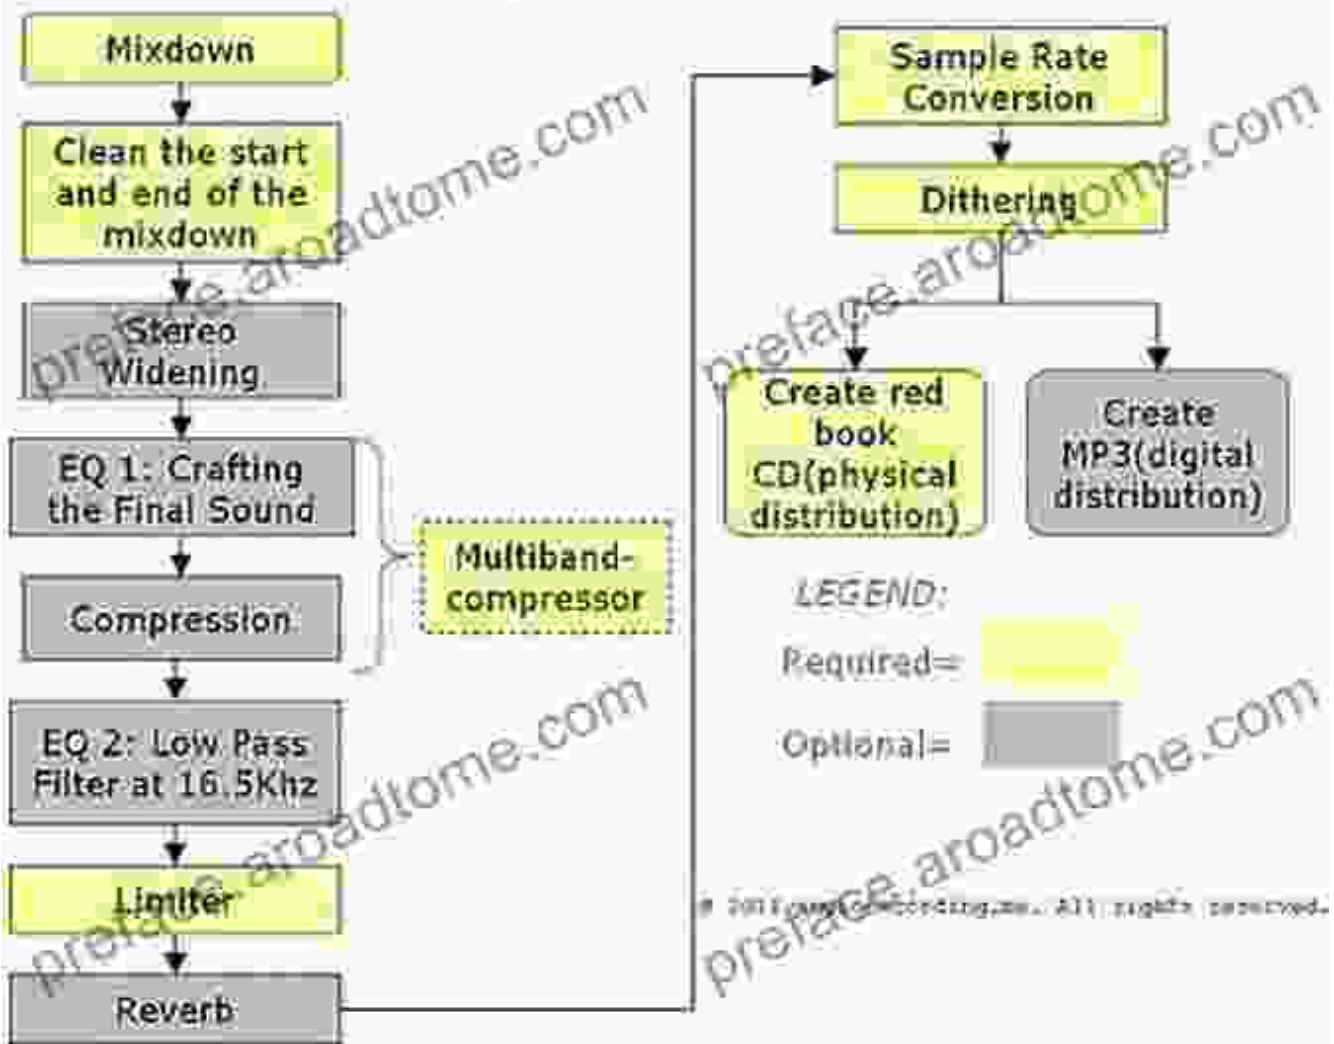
Mixdown

Clean the start and end of the mixdown

Stereo Widening

EQ 1: Crafting the Final Sound

Compression

Multiband-compressor

EQ 2: Low Pass Filter at 16.5Khz

Limiter

Reverb

Sample Rate Conversion

Dithering

Create red book CD(physical distribution)

Create MP3(digital distribution)

LEGEND:

Required=

Optional=

© 2011 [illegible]. All rights reserved.

preface.aroadtome.com

preface.aroadtome.com

preface.aroadtome.com

preface.aroadtome.com